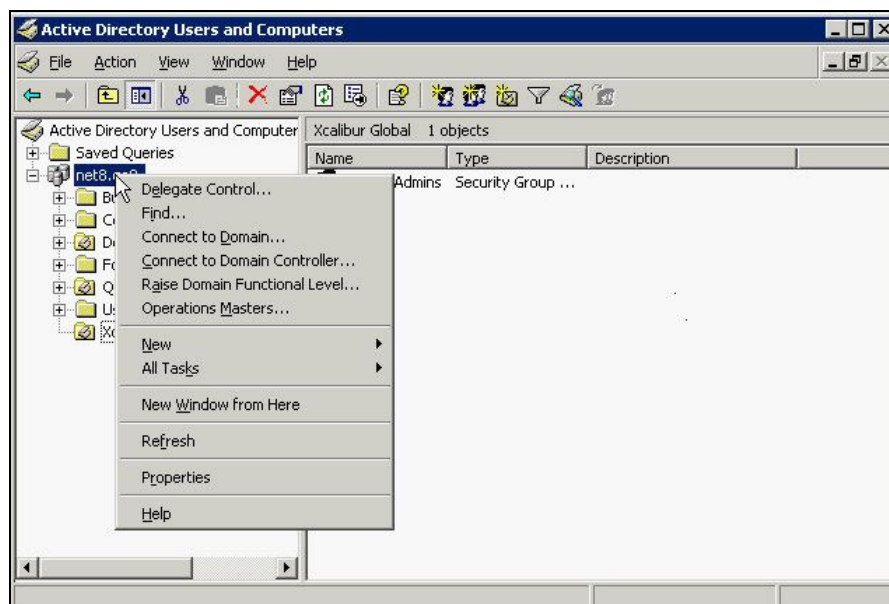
Active Directory Users and Computers

File Action View Window Help

Active Directory Users and Computer

Saved Queries

net8.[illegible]

Bı

C

D

Fc

Q

U

Xc

Xcalibur Global 1 objects

| Name | Type | Description |
|---|---|---|
| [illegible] Admins | Security Group ... | |

Delegate Control...

Find...

Connect to Domain...

Connect to Domain Controller...

Raise Domain Functional Level...

Operations Masters...

New

All Tasks

New Window from Here

Refresh

Properties

Help